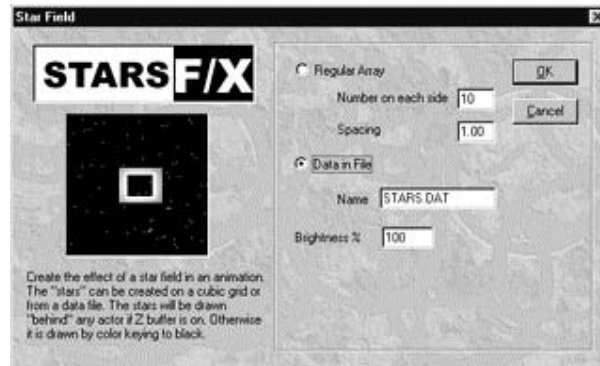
Star Field

STARS F/X

Create the effect of a star field in an animation. The "stars" can be created on a cubic grid or from a data file. The stars will be drawn "behind" any actor if Z buffer is on. Otherwise it is drawn by color keying to black.

Regular Array

Number on each side 10

Spacing 1.00

Data in File

Name STARS.DAT

Brightness % 100

OK

Cancel